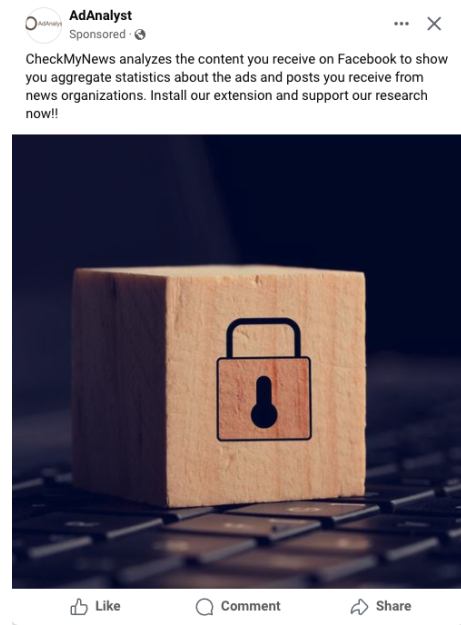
AdAnalyst

AdAnalyst
Sponsored ·

CheckMyNews analyzes the content you receive on Facebook to show you aggregate statistics about the ads and posts you receive from news organizations. Install our extension and support our research now!!

Like Comment Share